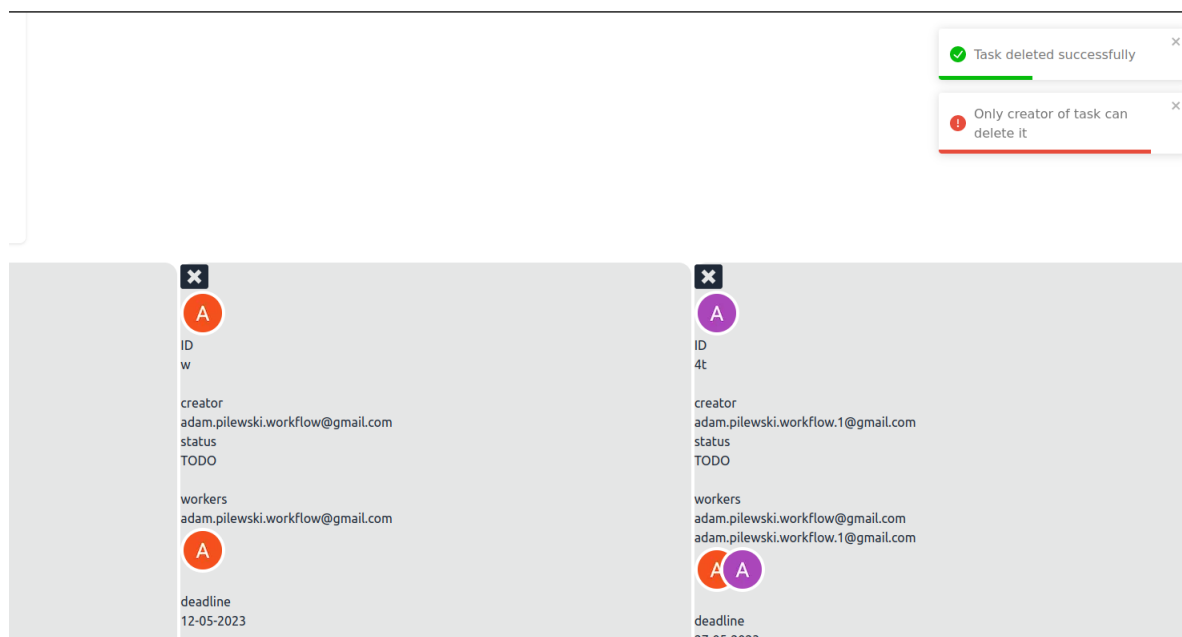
Task deleted successfully
×

Only creator of task can delete it
×

✖
A
ID
w

creator
adam.pilewski.workflow@gmail.com
status
TODO

workers
adam.pilewski.workflow@gmail.com
A

deadline
12-05-2023

✖
A
ID
4t

creator
adam.pilewski.workflow.1@gmail.com
status
TODO

workers
adam.pilewski.workflow@gmail.com
adam.pilewski.workflow.1@gmail.com
A A

deadline
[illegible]